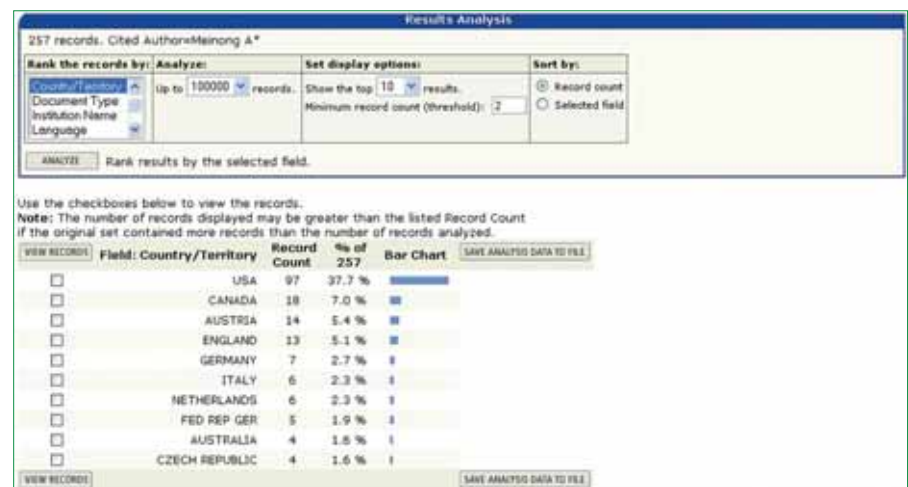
Results Analysis

257 records. Cited Author=Meinong A*

| Rank the records by: | Analyze: | Set display options: | Sort by: |
|---|---|---|---|
| Country/Territory Document Type Institution Name Language | Up to 100000 records. | Show the top 10 results. Minimum record count (threshold): 2 | Record count Selected field |

ANALYZE Rank results by the selected field.

Use the checkboxes below to view the records.
Note: The number of records displayed may be greater than the listed Record Count if the original set contained more records than the number of records analyzed.

| VIEW RECORDS | Field: Country/Territory | Record Count | % of 257 | Bar Chart | SAVE ANALYSIS DATA TO FILE |
|---|---|---|---|---|---|
| ☐ | USA | 97 | 37.7 % | | |
| ☐ | CANADA | 18 | 7.0 % | | |
| ☐ | AUSTRIA | 14 | 5.4 % | | |
| ☐ | ENGLAND | 13 | 5.1 % | | |
| ☐ | GERMANY | 7 | 2.7 % | | |
| ☐ | ITALY | 6 | 2.3 % | | |
| ☐ | NETHERLANDS | 6 | 2.3 % | | |
| ☐ | FED REP GER | 5 | 1.9 % | | |
| ☐ | AUSTRALIA | 4 | 1.6 % | | |
| ☐ | CZECH REPUBLIC | 4 | 1.6 % | | |

VIEW RECORDS SAVE ANALYSIS DATA TO FILE